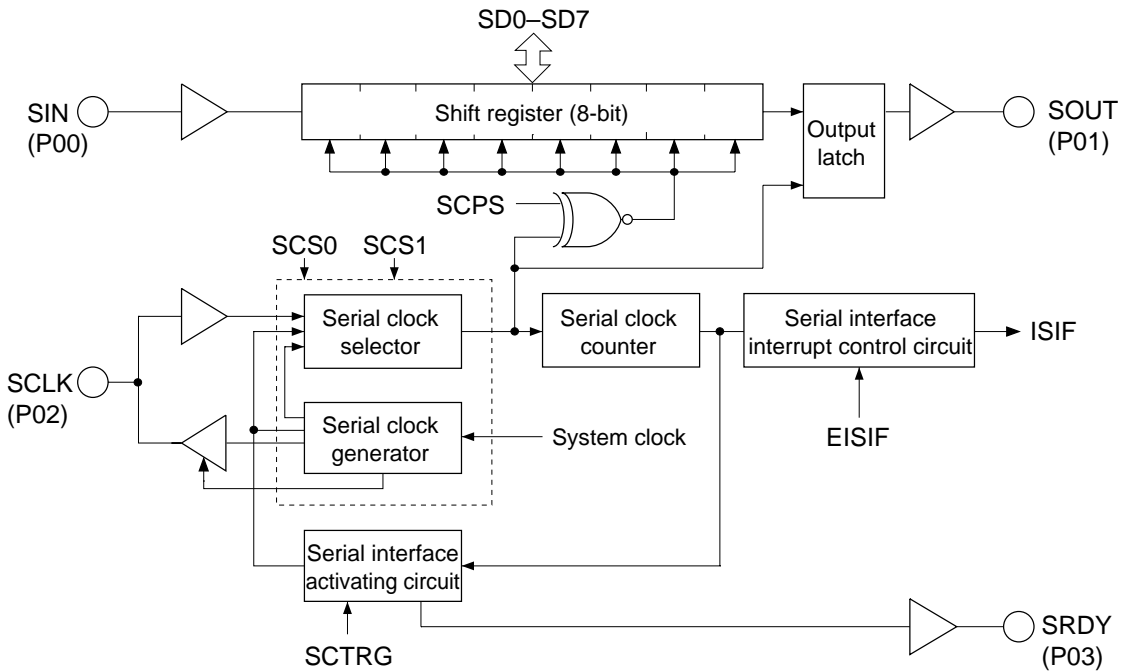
SD0–SD7

SIN (P00)

Shift register (8-bit)

Output latch

SOUT (P01)

SCPS

SCS0

SCS1

Serial clock selector

Serial clock counter

Serial interface interrupt control circuit

ISIF

SCLK (P02)

Serial clock generator

System clock

EISIF

Serial interface activating circuit

SCTRG

SRDY (P03)